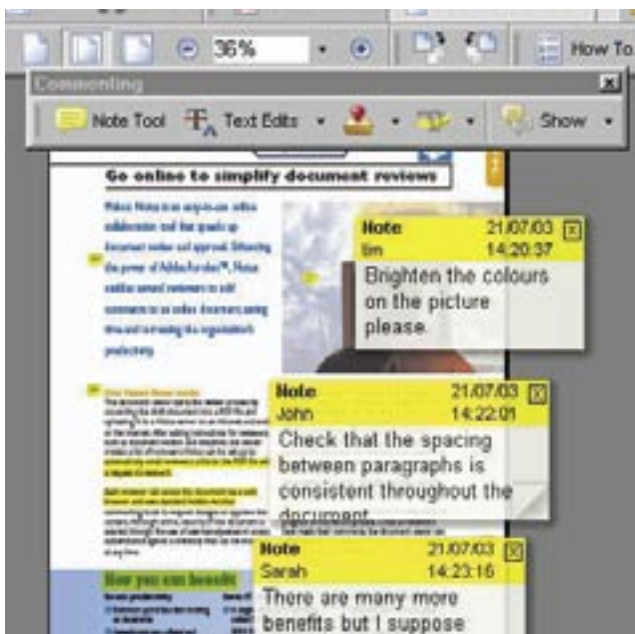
36%

How To

Commenting

Note Tool

Text Edits

Show

Go online to simplify document reviews

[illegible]

Note 21/07/03
Tim 14:20:37
Brighten the colours on the picture please

Note 21/07/03
John 14:22:01
Check that the spacing between paragraphs is consistent throughout the document

Note 21/07/03
Sarah 14:23:16
There are many more benefits but I suppose

How you can benefit